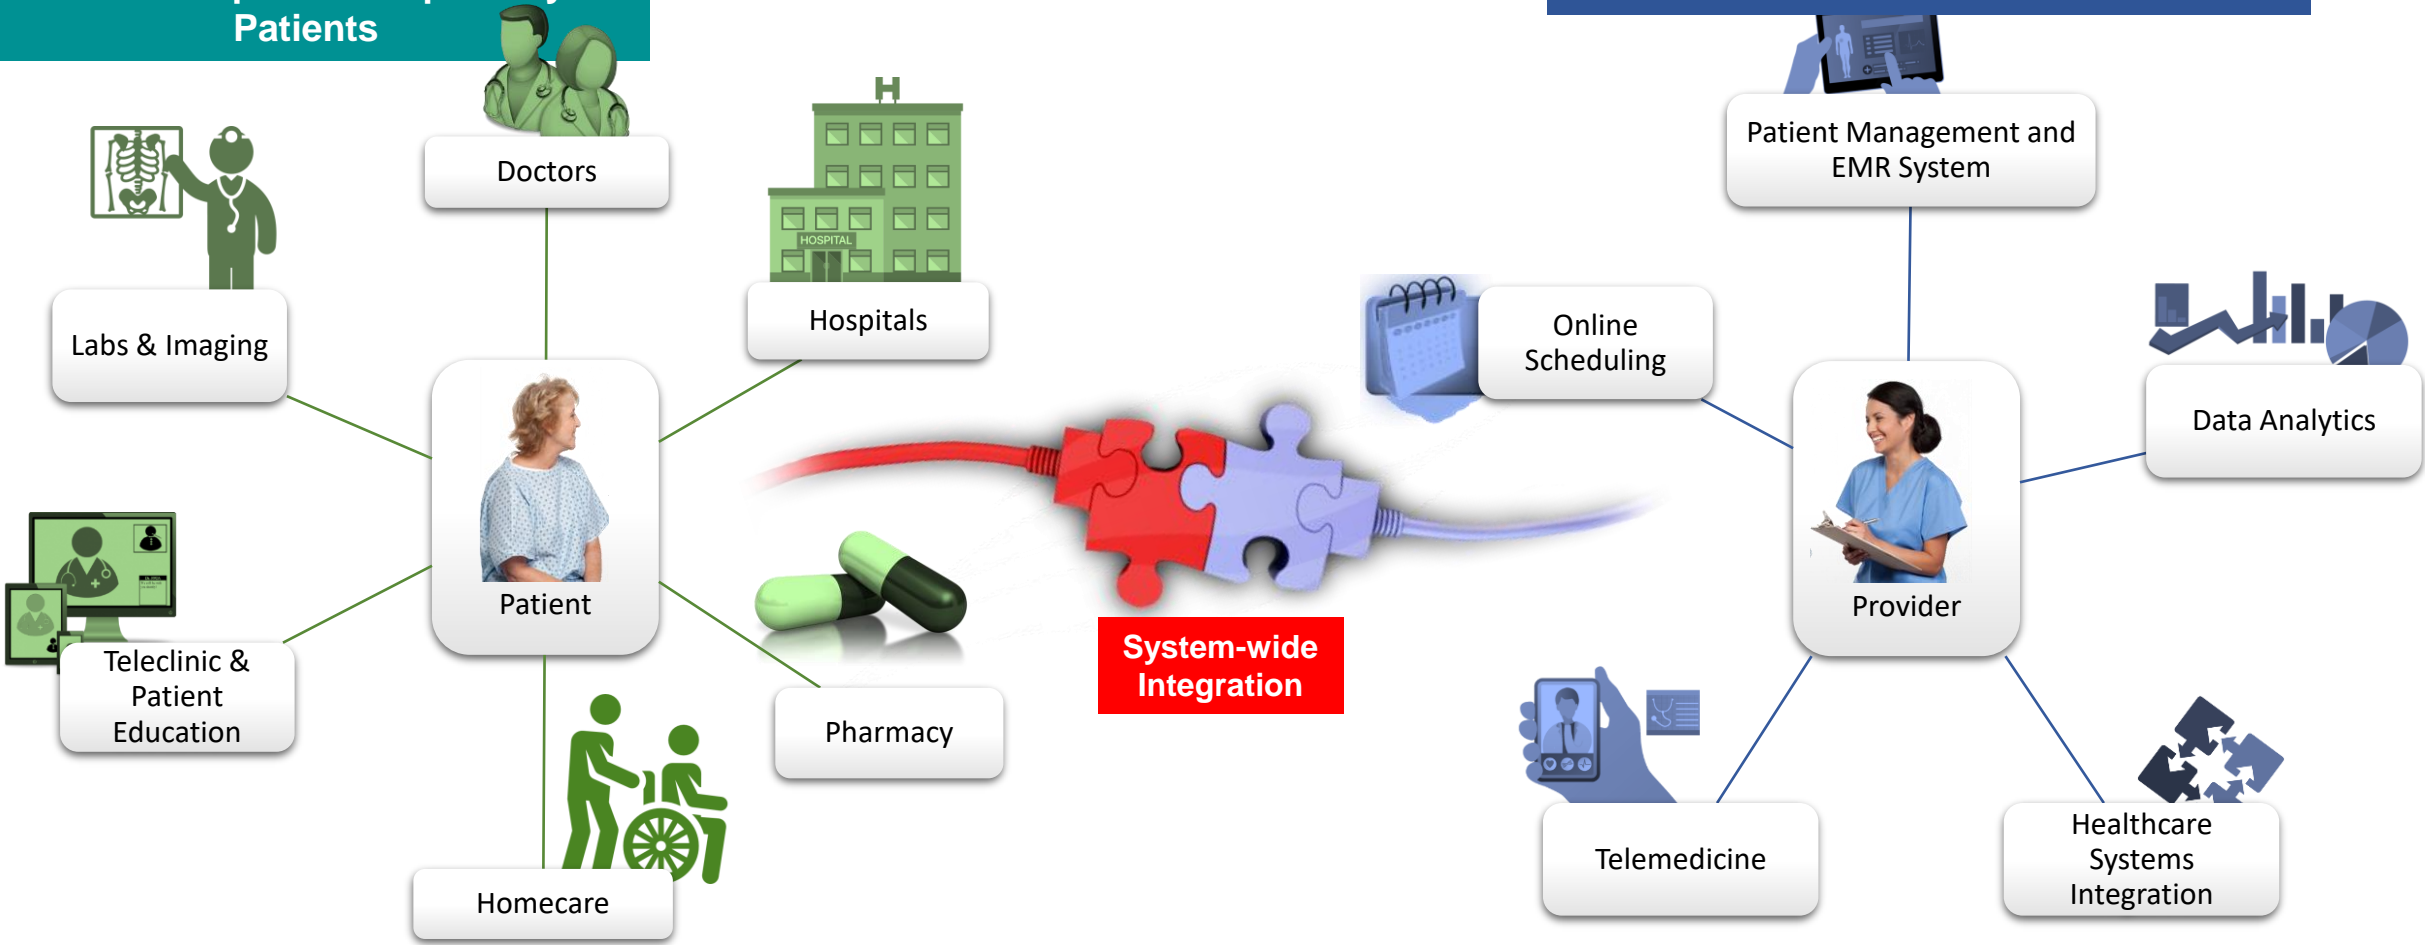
Patients

Doctors

Hospitals

HOSPITAL

Labs & Imaging

Patient

Teleclinic & Patient Education

Pharmacy

Homecare

System-wide Integration

Patient Management and EMR System

Online Scheduling

Data Analytics

Provider

Telemedicine

Healthcare Systems Integration